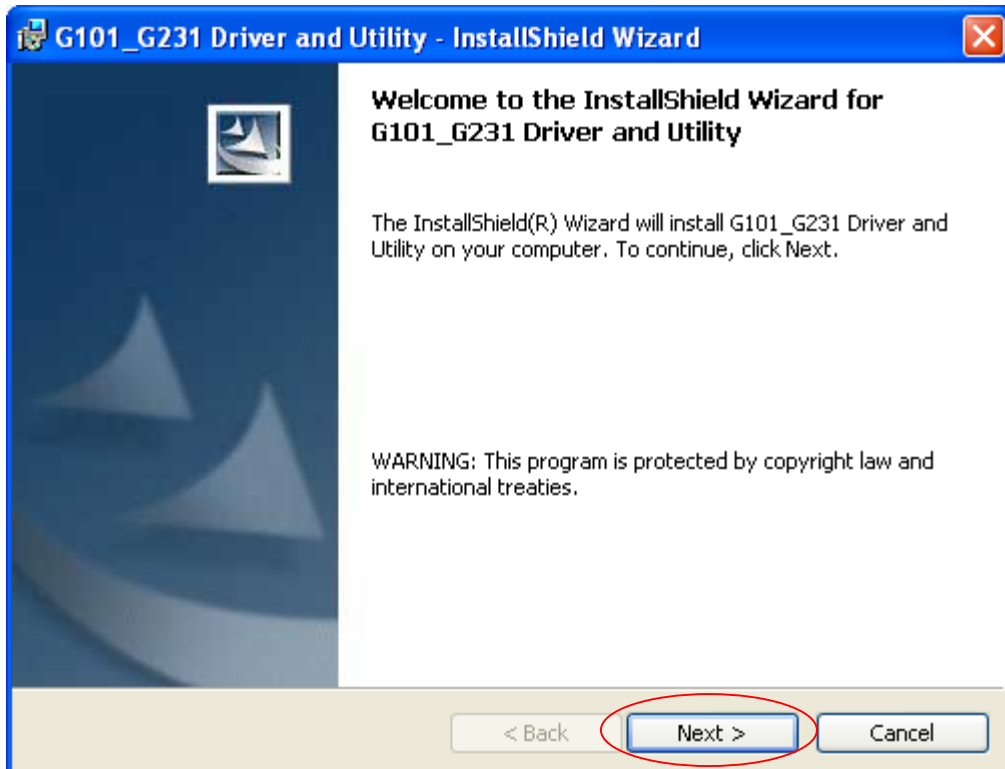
G101_G231 Driver and Utility - InstallShield Wizard

Welcome to the InstallShield Wizard for G101_G231 Driver and Utility

The InstallShield(R) Wizard will install G101_G231 Driver and Utility on your computer. To continue, click Next.

WARNING: This program is protected by copyright law and international treaties.

< Back

Next >

Cancel